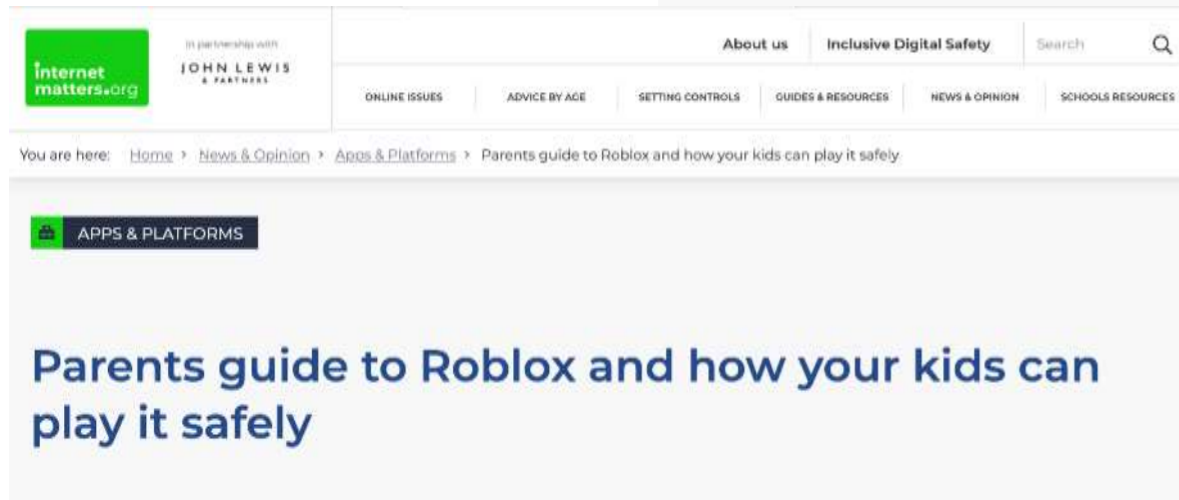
internet matters.org

In partnership with
JOHN LEWIS & PARTNERS

About us | Inclusive Digital Safety | Search

ONLINE ISSUES | ADVICE BY AGE | SETTING CONTROLS | GUIDES & RESOURCES | NEWS & OPINION | SCHOOLS RESOURCES

You are here: Home > News & Opinion > Apps & Platforms > Parents guide to Roblox and how your kids can play it safely

APPS & PLATFORMS

Parents guide to Roblox and how your kids can play it safely